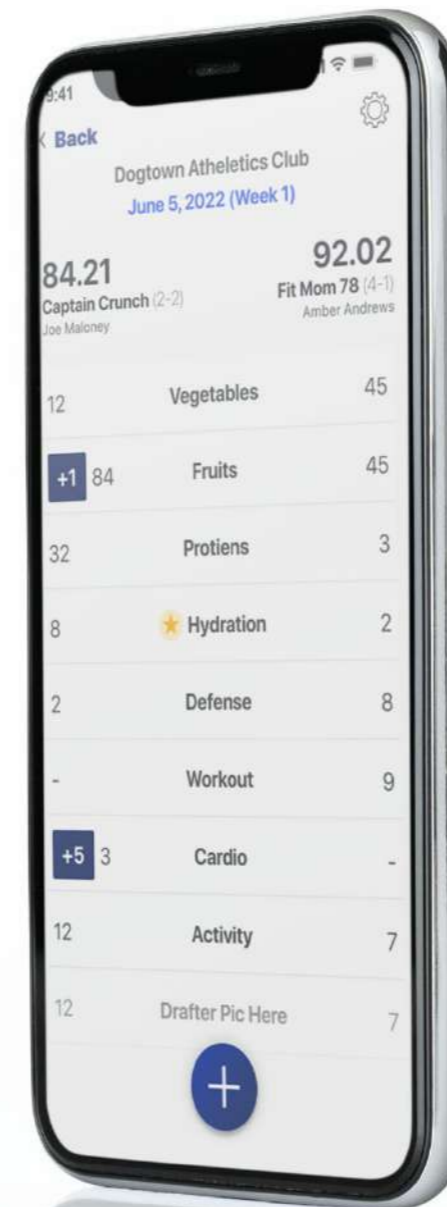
9:41

< Back

Dogtown Atheletics Club
June 5, 2022 (Week 1)

84.21
Captain Crunch (2-2)
Joe Maloney

92.02
Fit Mom 78 (4-1)
Amber Andrews

| | | |
|---|---|---|
| 12 | Vegetables | 45 |
| +1 84 | Fruits | 45 |
| 32 | Protiens | 3 |
| 8 | Hydration | 2 |
| 2 | Defense | 8 |
| - | Workout | 9 |
| +5 3 | Cardio | - |
| 12 | Activity | 7 |
| 12 | Drafter Pic Here | 7 |

+